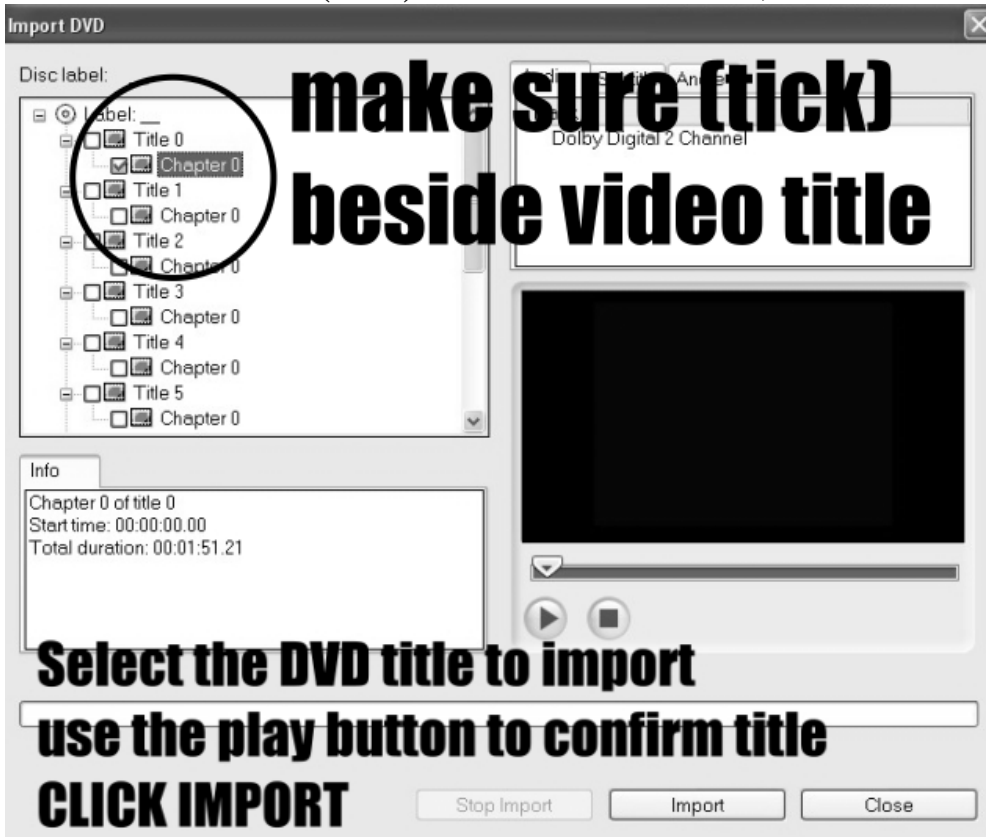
Import DVD

Disc label:

Label: __
Title 0
Chapter 0
Title 1
Chapter 0
Title 2
Chapter 0
Title 3
Chapter 0
Title 4
Chapter 0
Title 5
Chapter 0

make sure (tick) beside video title

Audio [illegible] Angle

Dolby Digital 2 Channel

Info

Chapter 0 of title 0
Start time: 00:00:00.00
Total duration: 00:01:51.21

Select the DVD title to import
use the play button to confirm title
CLICK IMPORT

Stop Import
Import
Close